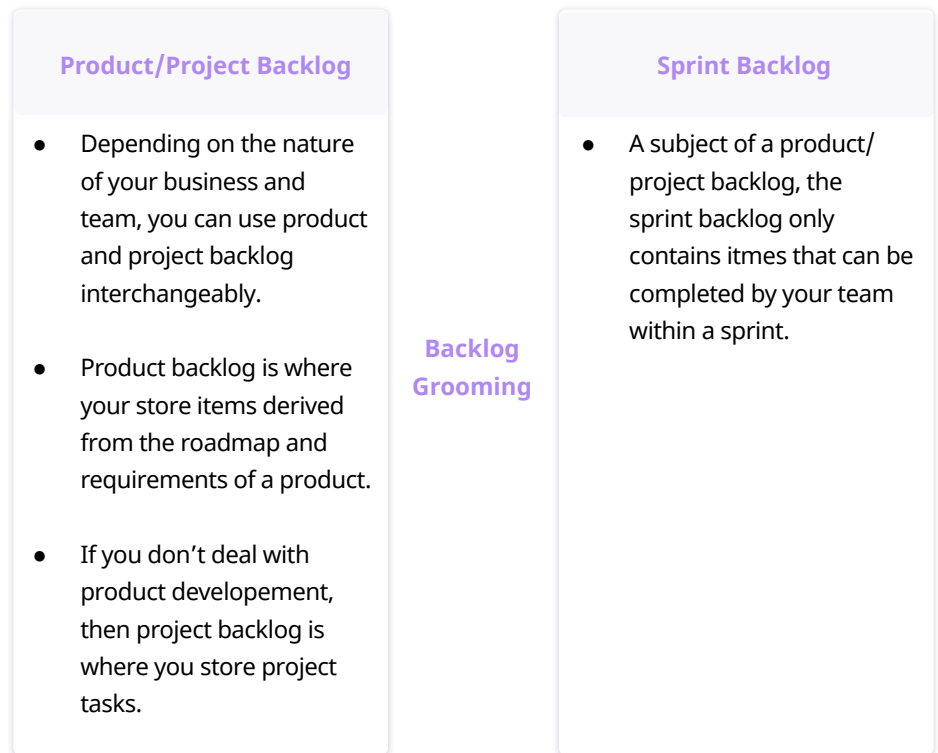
Product/Project Backlog

- Depending on the nature of your business and team, you can use product and project backlog interchangeably.

- Product backlog is where your store items derived from the roadmap and requirements of a product.

- If you don’t deal with product developement, then project backlog is where you store project tasks.

Backlog Grooming

Sprint Backlog

- A subject of a product/ project backlog, the sprint backlog only contains itmes that can be completed by your team within a sprint.